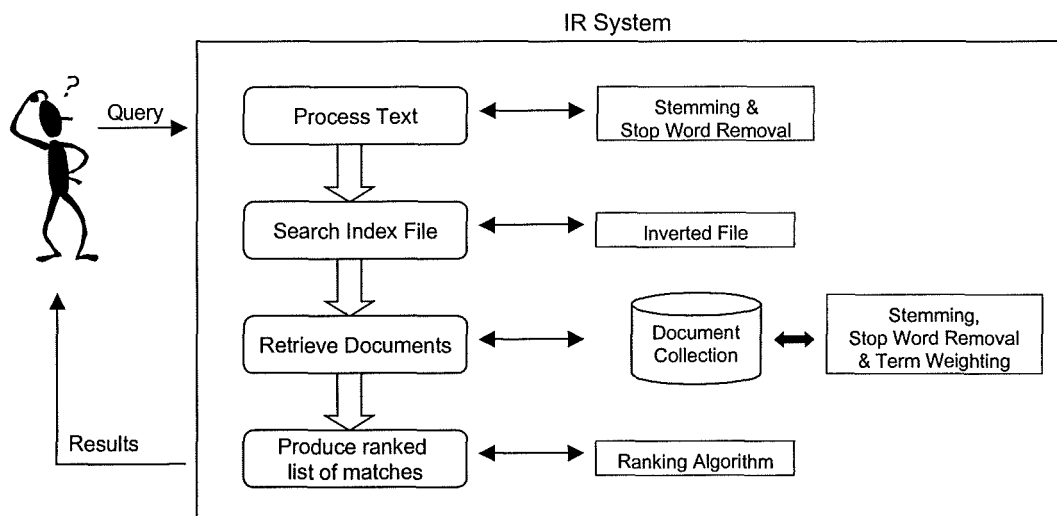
IR System

?

Query

Process Text

Stemming & Stop Word Removal

Search Index File

Inverted File

Retrieve Documents

Document Collection

Stemming, Stop Word Removal & Term Weighting

Results

Produce ranked list of matches

Ranking Algorithm